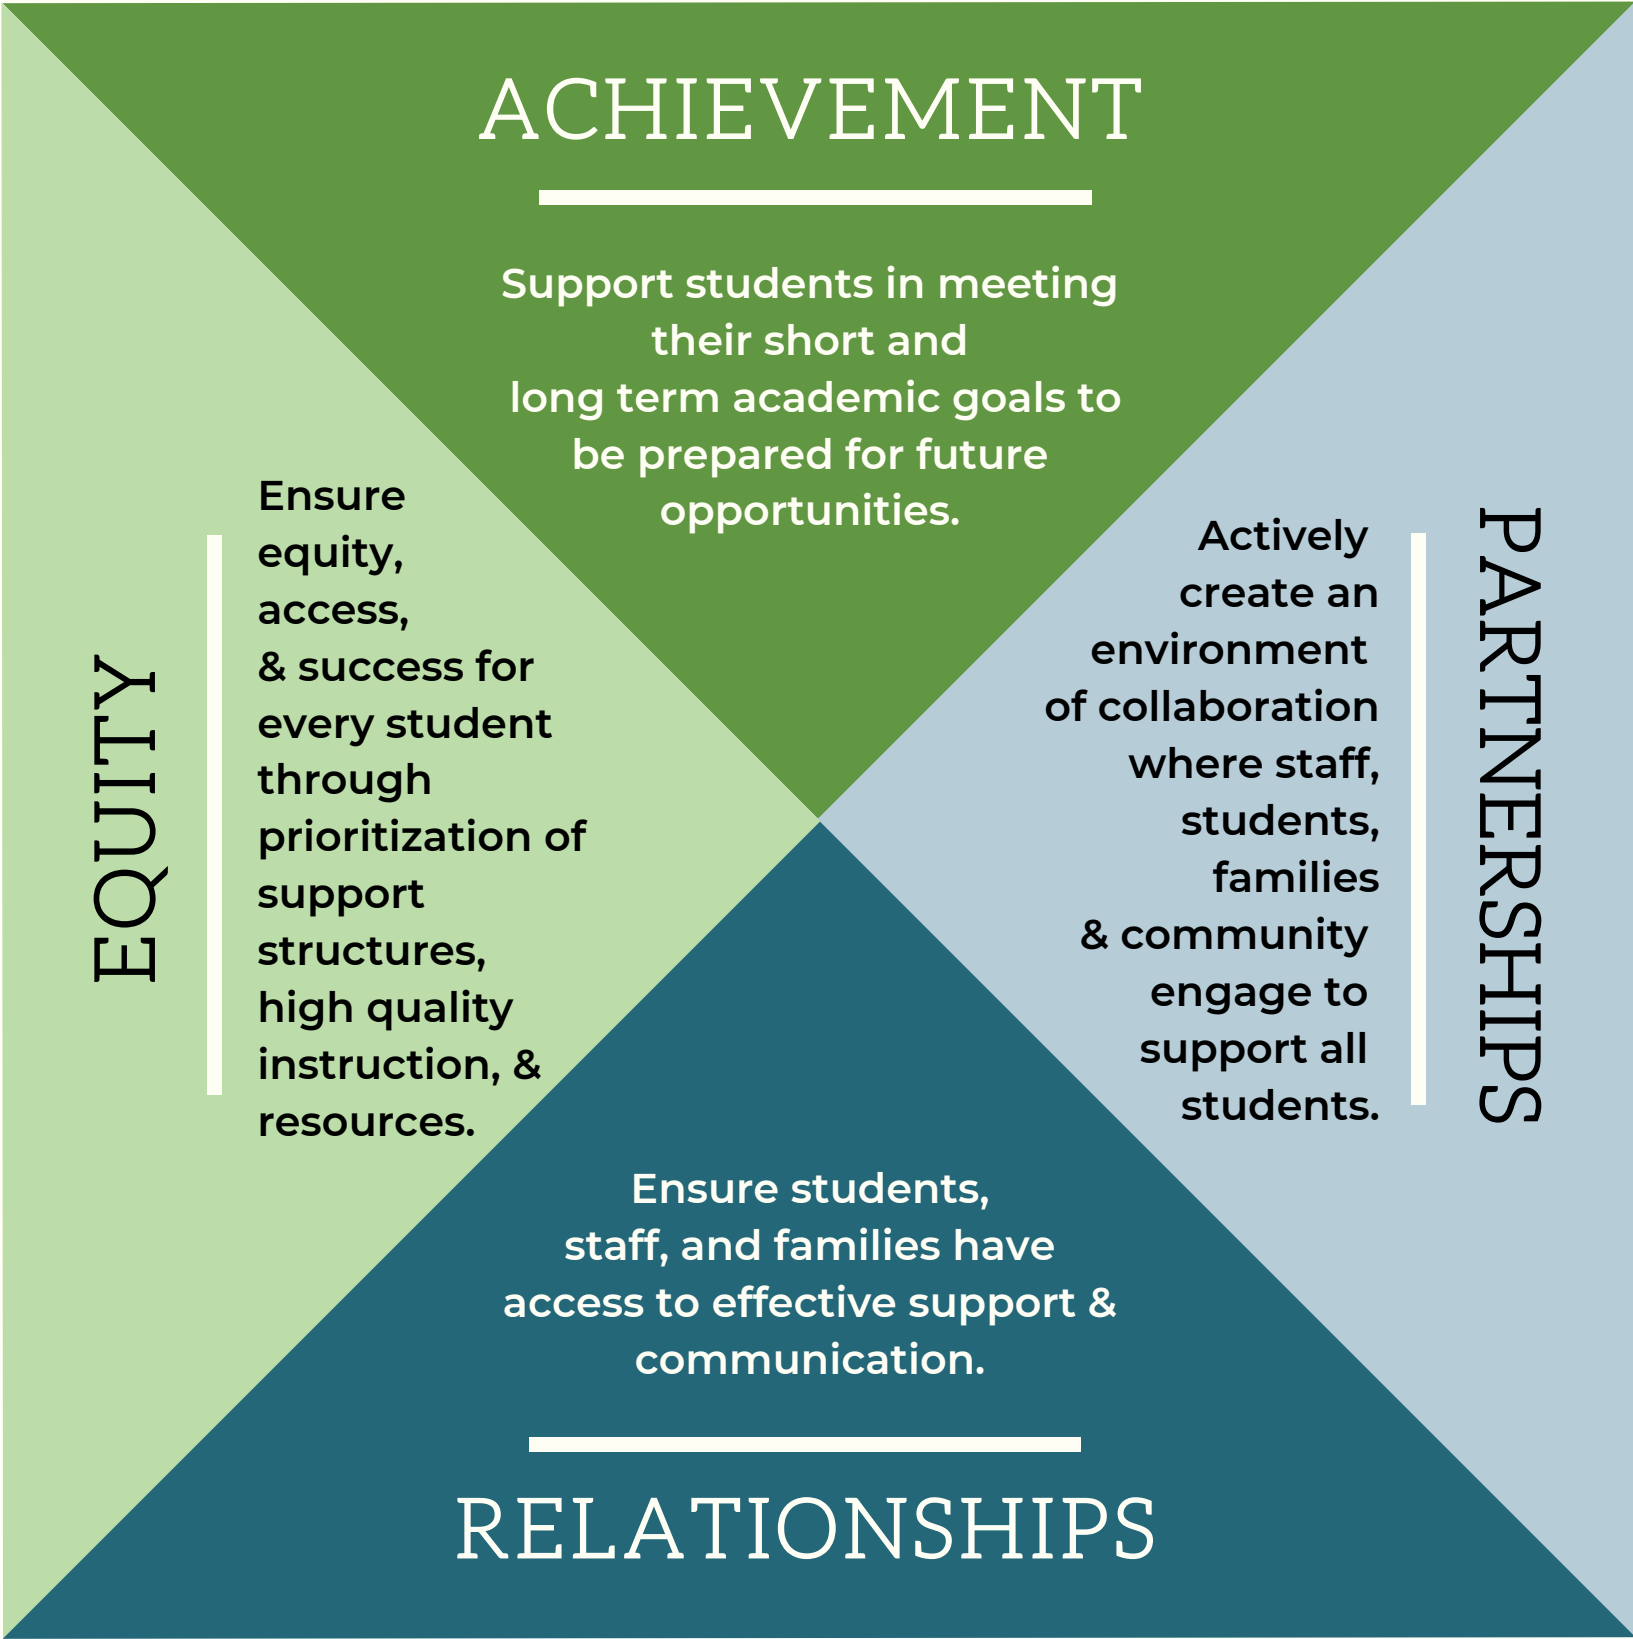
ACHIEVEMENT

Support students in meeting their short and long term academic goals to be prepared for future opportunities.

EQUITY

Ensure equity, access, & success for every student through prioritization of support structures, high quality instruction, & resources.

PARTNERSHIPS

Actively create an environment of collaboration where staff, students, families & community engage to support all students.

Ensure students, staff, and families have access to effective support & communication.

RELATIONSHIPS